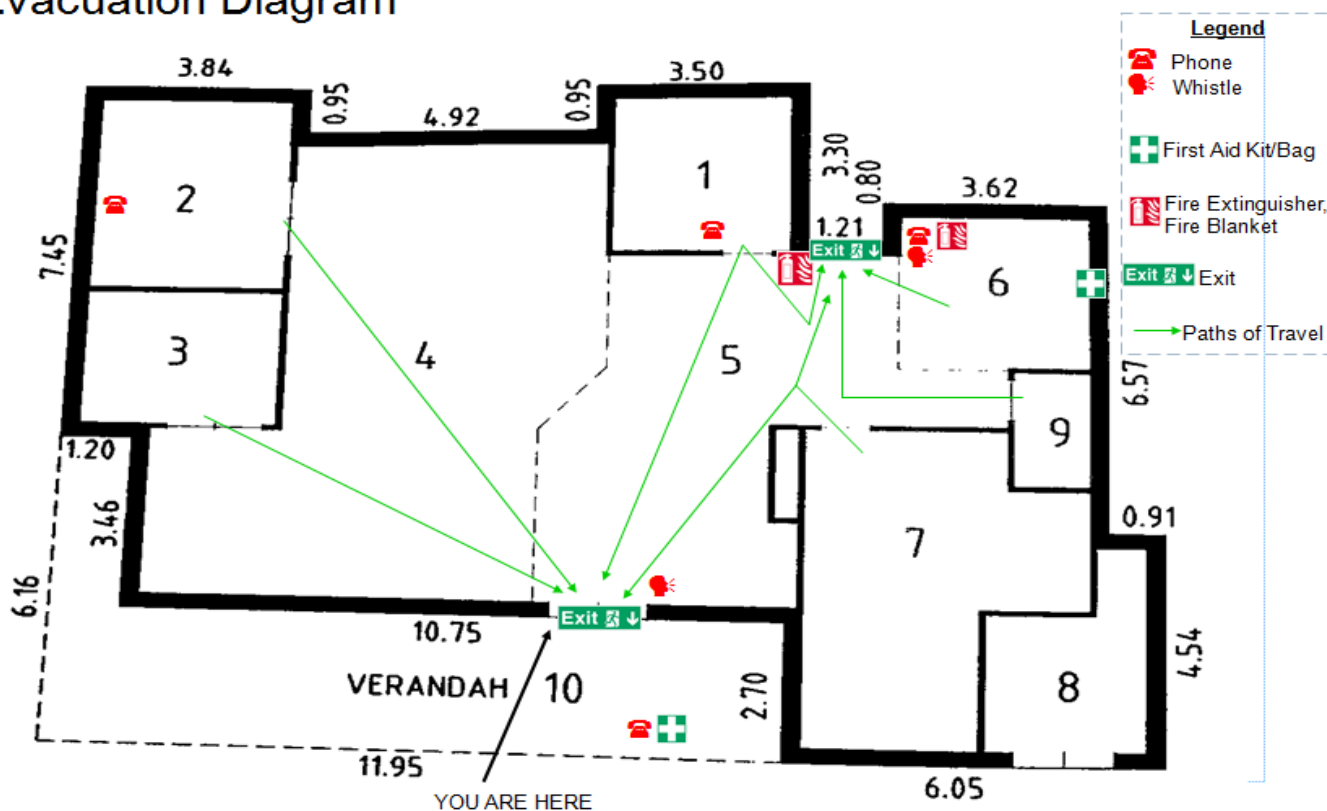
Evacuation Diagram

Legend
Phone
Whistle
First Aid Kit/Bag
Fire Extinguisher, Fire Blanket
Exit Exit
Paths of Travel

3.84
0.95
4.92
0.95
3.50
3.30
0.80
3.62
1.21
7.45
2
1
Exit
6
3
4
5
6.57
9
1.20
0.91
3.46
7
6.16
Exit
10.75
4.54
VERANDAH
10
2.70
8
11.95
6.05
YOU ARE HERE